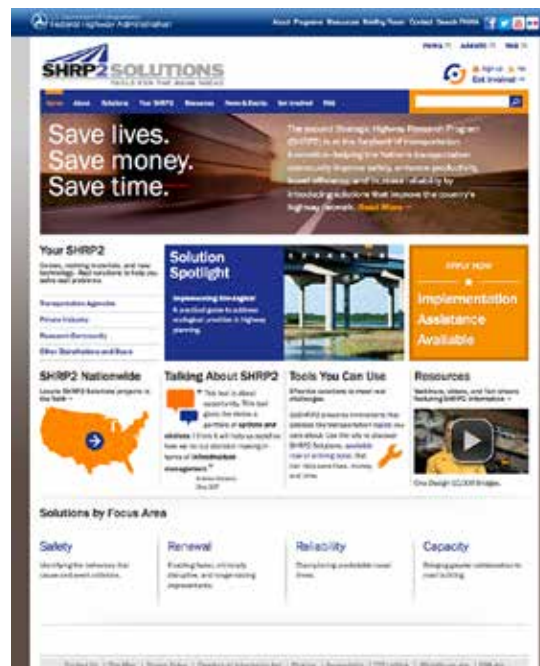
Federal Highway Administration

About Programs Resources Briefing Room Contact Search FHWA

SHRP2 SOLUTIONS

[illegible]

Get Involved

Home About Solutions Your SHRP2 Resources News & Events Get Involved FAQ

Save lives.
Save money.
Save time.

The second Strategic Highway Research Program (SHRP2) is at the forefront of transportation innovation, helping the nation's transportation community improve safety, enhance productivity, boost efficiency and increase reliability by introducing solutions that improve the country's highway network. Read More

Your SHRP2

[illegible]

Transportation Agencies

Private Industry

Research Community

Other Stakeholders and Users

Solution Spotlight

Implementing Eco-Logical

A practical guide to address ecological priorities in highway planning.

APPLY NOW

Implementation Assistance Available

SHRP2 Nationwide

Locate SHRP2 Solutions projects in the field

Talking About SHRP2

"This tool is about opportunity. This tool gives the states a portfolio of options and choices. I think it will help us explain how we do our decision making in terms of infrastructure management."

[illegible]

Tools You Can Use

Effective solutions to meet real challenges.

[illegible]

Resources

Webinars, videos, and fact sheets featuring SHRP2 information

One Design 10,000 Bridges.

Solutions by Focus Area

Safety

Identifying the behaviors that cause and prevent collisions.

Renewal

Enabling faster, minimally disruptive, and longer-lasting improvements.

Reliability

Transforming predictable travel times.

Capacity

Bringing greater collaboration to road building.

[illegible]